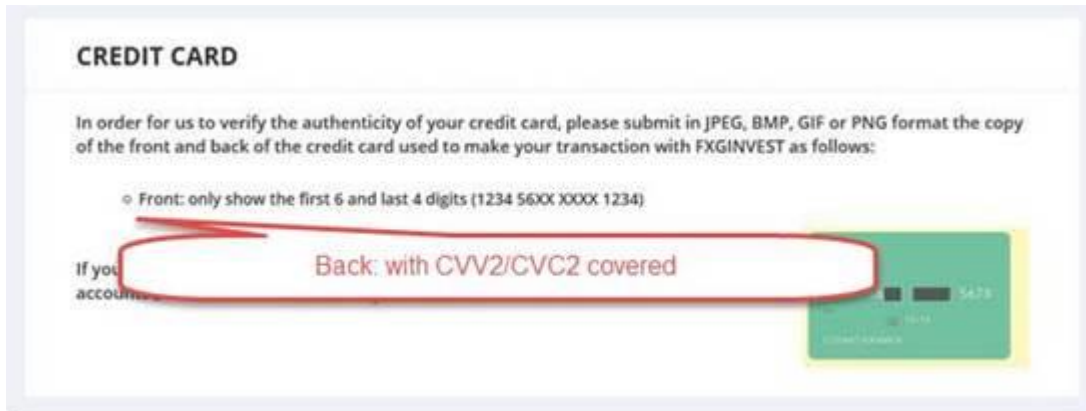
CREDIT CARD

In order for us to verify the authenticity of your credit card, please submit in JPEG, BMP, GIF or PNG format the copy of the front and back of the credit card used to make your transaction with FXGINVEST as follows:

○ Front: only show the first 6 and last 4 digits (1234 56XX XXXX 1234)

Back: with CVV2/CVC2 covered

If you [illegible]
account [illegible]

5678